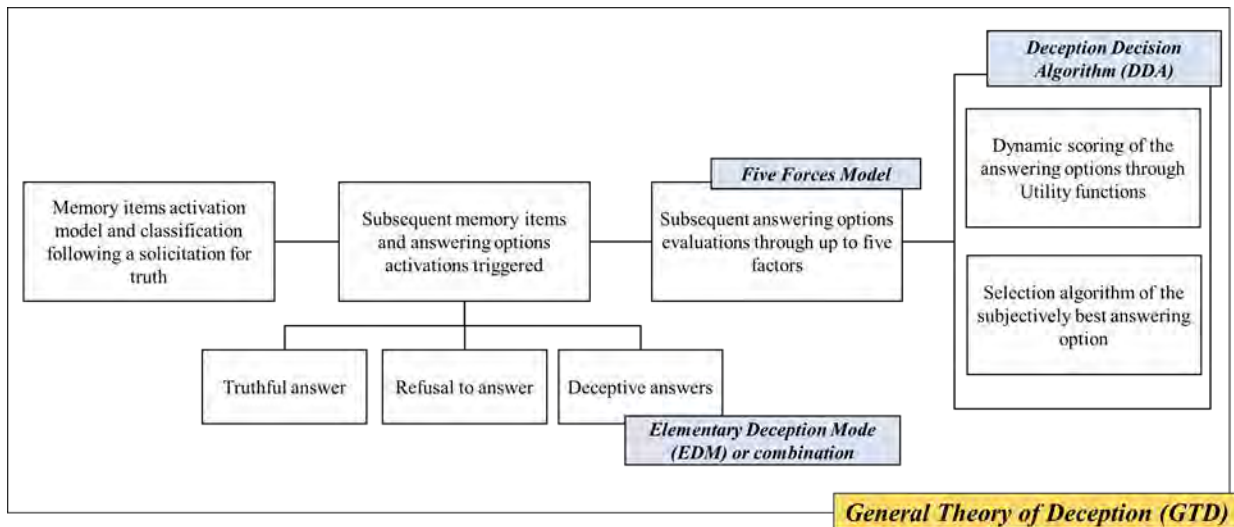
Memory items activation model and classification following a solicitation for truth

Subsequent memory items and answering options activations triggered

Five Forces Model

Subsequent answering options evaluations through up to five factors

Deception Decision Algorithm (DDA)

Dynamic scoring of the answering options through Utility functions

Selection algorithm of the subjectively best answering option

Truthful answer

Refusal to answer

Deceptive answers

Elementary Deception Mode (EDM) or combination

General Theory of Deception (GTD)